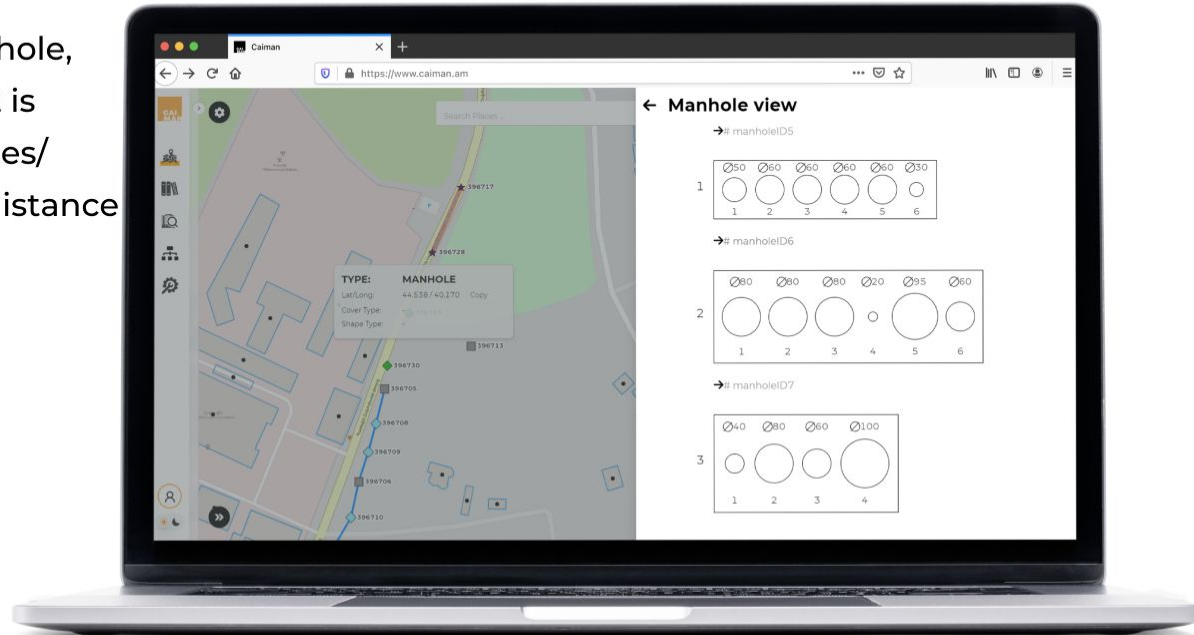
hole,
is
es/
istance

Caiman
https://www.caiman.am

Search Places...

396717
396728
396713
396730
396705
396708
396709
396706
396710

TYPE: MANHOLE
Lat/Long: 44.538 / 40.170 Copy
Cover Type:
Shape Type:

← Manhole view

→# manholeID5

1

| ∅50 | ∅60 | ∅60 | ∅60 | ∅60 | ∅30 |
|---|---|---|---|---|---|
| 1 | 2 | 3 | 4 | 5 | 6 |

→# manholeID6

2

| ∅80 | ∅80 | ∅80 | ∅20 | ∅95 | ∅60 |
|---|---|---|---|---|---|
| 1 | 2 | 3 | 4 | 5 | 6 |

→# manholeID7

3

| ∅40 | ∅80 | ∅60 | ∅100 |
|---|---|---|---|
| 1 | 2 | 3 | 4 |